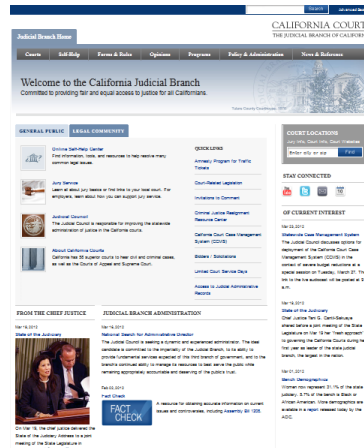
Search Advanced

Judicial Branch Home

CALIFORNIA COURTS
THE JUDICIAL BRANCH OF CALIFORNIA

Courts | Self-Help | Forms & Rules | Opinions | Programs | Policy & Administration | News & Reference

Welcome to the California Judicial Branch
Committed to providing fair and equal access to justice for all Californians.

GENERAL PUBLIC | LEGAL COMMUNITY

Online Self-Help Center
Find information, tools, and resources to help resolve many common legal issues.

Jury Service
Learn all about jury service or find links to your local court. For employers, learn about how you can support jury service.

Judicial Council
The Judicial Council is responsible for improving the administration of justice in the California courts.

About California Courts
California has 58 superior courts to hear civil and criminal cases, as well as the Courts of Appeal and Supreme Court.

QUICK LINKS
Amnesty Program for Traffic Tickets
Court-Related Legislation
Invitations to Comment
Criminal Justice Realignment Resource Center
California Court Case Management System (CCMS)
Bidders / Solicitations
Limited Court Service Days
Access to Judicial Administrative Records

COURT LOCATIONS
Jury info, Court info, Court Websites
Enter city or zip

STAY CONNECTED

OF CURRENT INTEREST

Mar 23, 2012
Statewide Case Management System
The Judicial Council discusses options for deployment of the California Court Case Management System (CCMS) in the context of severe budget reductions at a special session on Tuesday, March 27. The link to the live audiocast will be posted at 9 a.m.

Mar 19, 2012
State of the Judiciary
Chief Justice Tani G. Cantil-Sakauye shared before a joint meeting of the State Legislature on Mar. 19 her "fresh approach" to governing the California Courts during her first year as leader of the state judicial branch, the largest in the nation.

Mar 01, 2012
Bench Demographics
Women now represent 31.1% of the state judiciary; 5.7% of the bench is Black or African American. More demographics are available in a report released today by the AOC.

FROM THE CHIEF JUSTICE
Mar 19, 2012
State of the Judiciary
On Mar. 19, the chief justice delivered the State of the Judiciary Address to a joint meeting of the State Legislature in

JUDICIAL BRANCH ADMINISTRATION
Mar 19, 2012
National Search for Administrative Director
The Judicial Council is seeking a dynamic and experienced administrator. The ideal candidate is committed to the importance of the Judicial Branch, to its ability to provide fundamental services expected of this third branch of government, and to the branch's continued ability to manage its resources to best serve the public while remaining appropriately accountable and deserving of the public's trust.

Feb 03, 2012
Fact Check
FACT CHECK
A resource for obtaining accurate information on current issues and controversies, including Assembly Bill 1208.